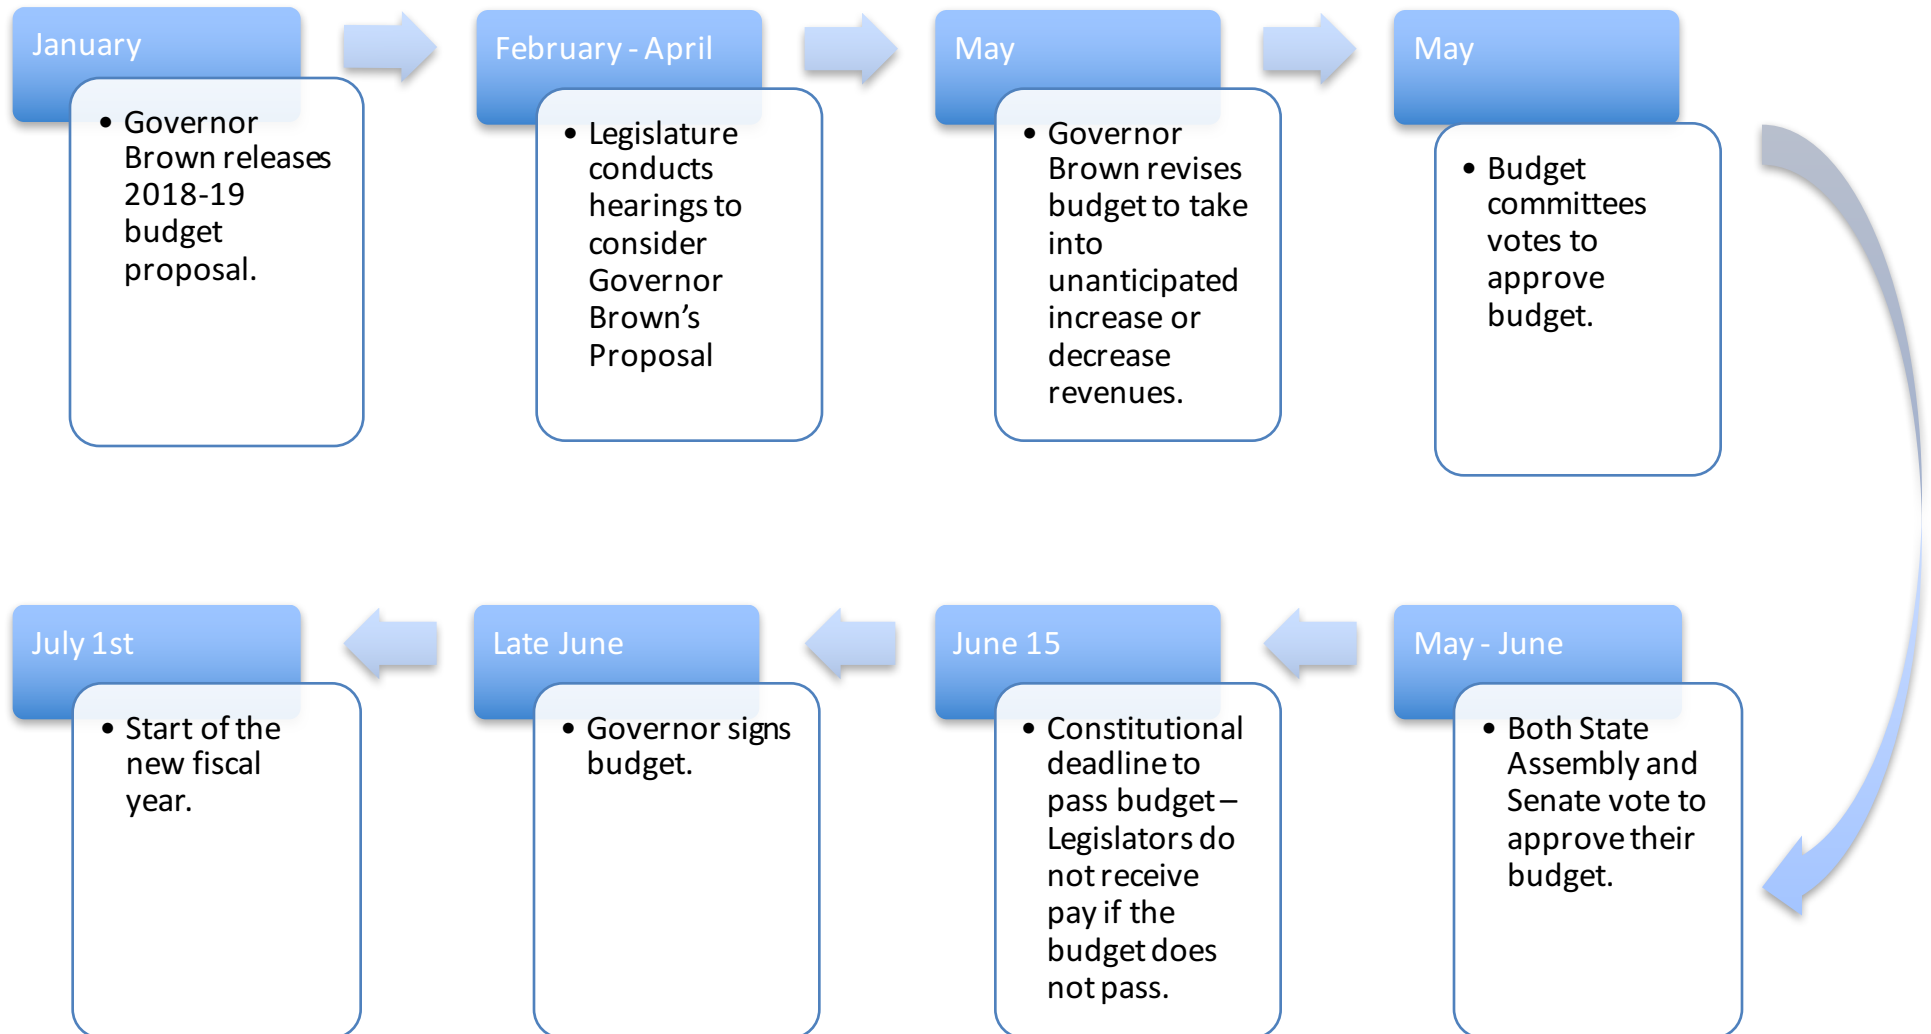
January

- Governor Brown releases 2018-19 budget proposal.

February - April

- Legislature conducts hearings to consider Governor Brown’s Proposal

May

- Governor Brown revises budget to take into unanticipated increase or decrease revenues.

May

- Budget committees votes to approve budget.

May - June

- Both State Assembly and Senate vote to approve their budget.

June 15

- Constitutional deadline to pass budget – Legislators do not receive pay if the budget does not pass.

Late June

- Governor signs budget.

July 1st

- Start of the new fiscal year.